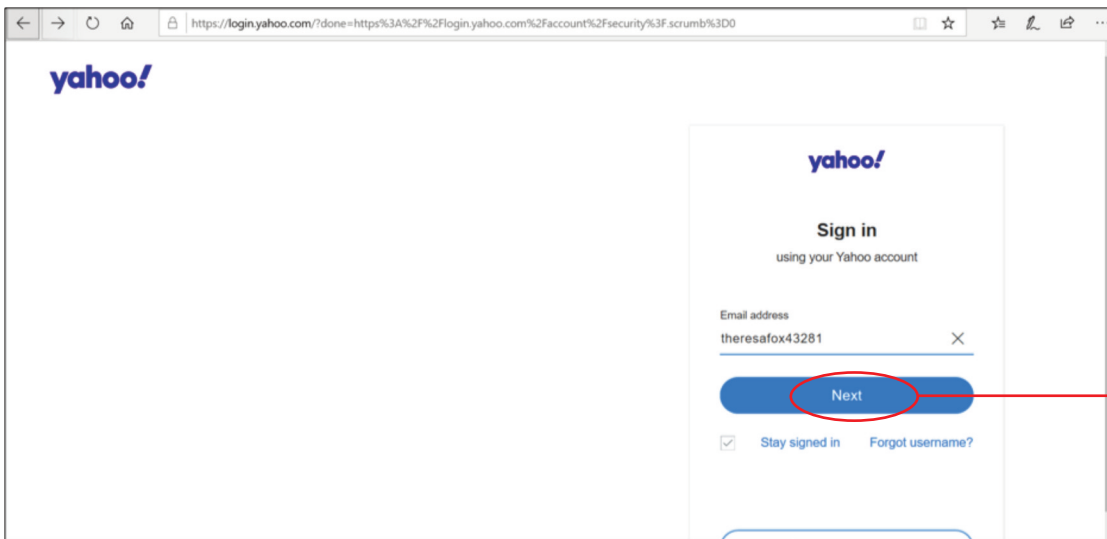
https://login.yahoo.com/?done=https%3A%2F%2Flogin.yahoo.com%2Faccount%2Fsecurity%3F.scrumb%3D0

yahoo!

yahoo!

Sign in

using your Yahoo account

Email address

theresafox43281

Next

Stay signed in

Forgot username?